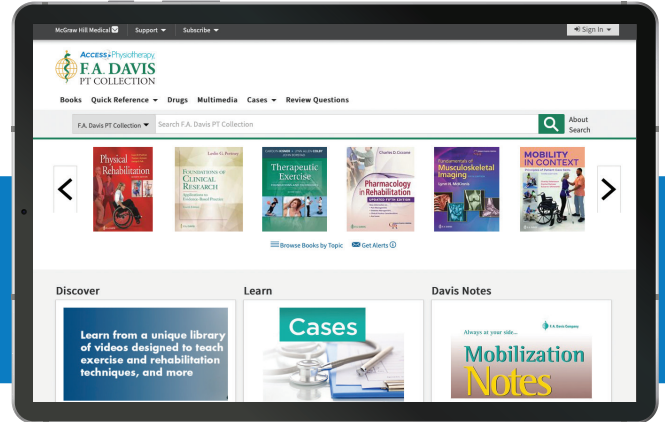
McGraw Hill Medical Support Subscribe Sign In

AccessPhysiotherapy F.A. DAVIS PT COLLECTION

Books Quick Reference Drugs Multimedia Cases Review Questions

F.A. Davis PT Collection Search F.A. Davis PT Collection About Search

Physical Rehabilitation

Leslie G. Portney FOUNDATIONS OF CLINICAL RESEARCH Applications to Evidence-Based Practice

Therapeutic Exercise

Charles D. Ciccone Pharmacology in Rehabilitation UPDATED FIFTH EDITION

Fundamentals of Musculoskeletal Imaging Lynn N. McKinnis

MOBILITY IN CONTEXT

Browse Books by Topic Get Alerts

Discover

Learn from a unique library of videos designed to teach exercise and rehabilitation techniques, and more

Learn

Cases

Davis Notes

Always at your side...

F.A. Davis Company

Mobilization Notes